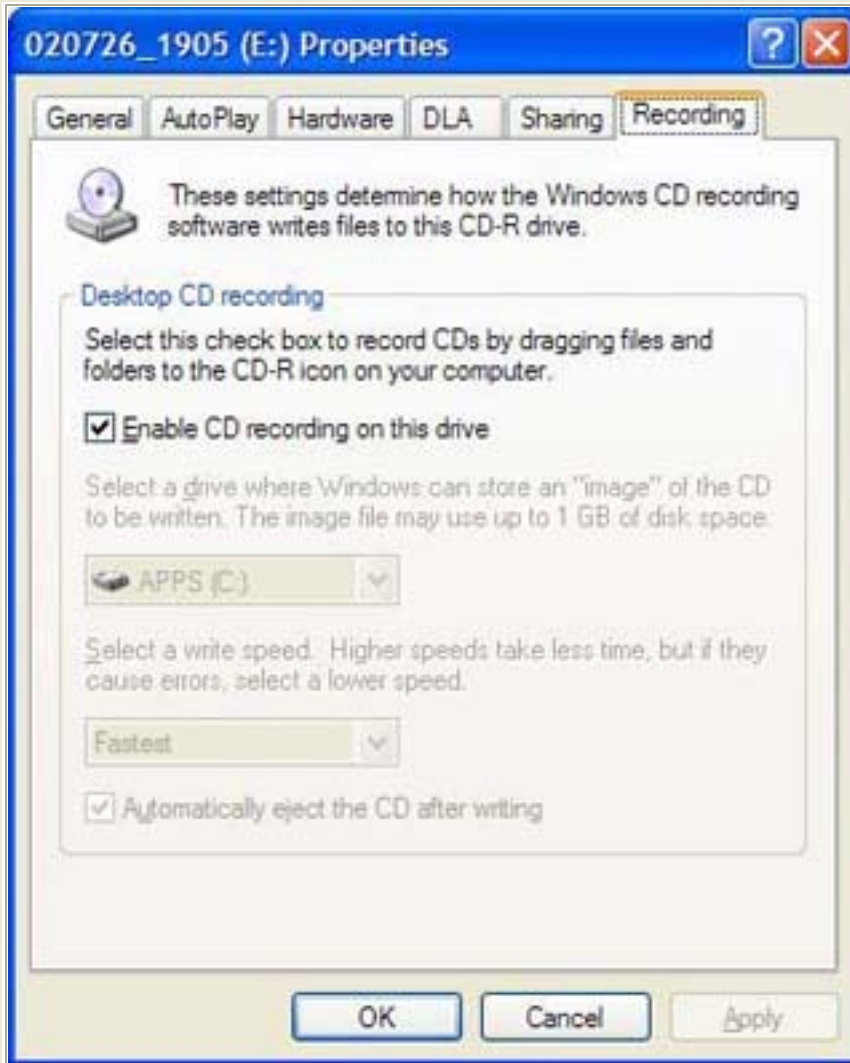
020726_1905 (E:) Properties

General | AutoPlay | Hardware | DLA | Sharing | Recording

These settings determine how the Windows CD recording software writes files to this CD-R drive.

Desktop CD recording

Select this check box to record CDs by dragging files and folders to the CD-R icon on your computer.

Enable CD recording on this drive

Select a drive where Windows can store an "image" of the CD to be written. The image file may use up to 1 GB of disk space.

APPS (C:)

Select a write speed. Higher speeds take less time, but if they cause errors, select a lower speed.

Fastest

Automatically eject the CD after writing

OK | Cancel | Apply